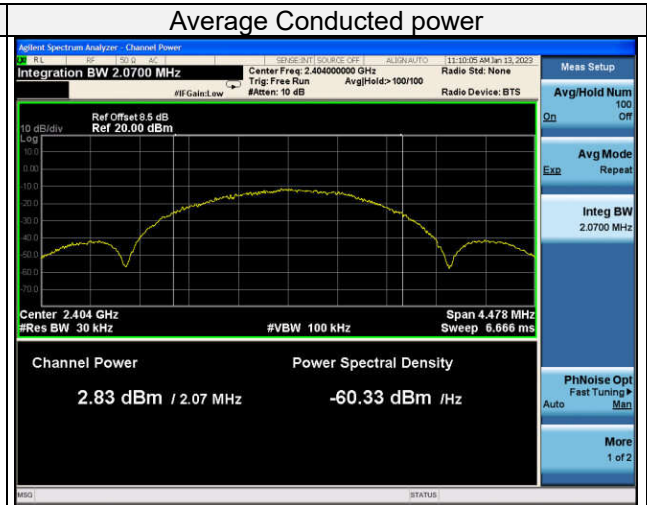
Average Conducted power

Agilent Spectrum Analyzer - Channel Power

RL RF 50 Ω AC SENSE:INT SOURCE OFF ALIGN AUTO 11:10:05 AM Jan 13, 2023

Integration BW 2.0700 MHz

Center Freq: 2.404000000 GHz
Trig: Free Run Avg|Hold:>100/100
#IFGain:Low #Atten: 10 dB

Radio Std: None
Radio Device: BTS

Meas Setup

Avg/Hold Num
100
On Off

Ref Offset 8.5 dB
10 dB/div Ref 20.00 dBm
Log

10.0
0.00
-10.0
-20.0
-30.0
-40.0
-50.0
-60.0
-70.0

Avg Mode
Exp Repeat

Integ BW
2.0700 MHz

Center 2.404 GHz
#Res BW 30 kHz
#VBW 100 kHz
Span 4.478 MHz
Sweep 6.666 ms

Channel Power
2.83 dBm / 2.07 MHz

Power Spectral Density
-60.33 dBm /Hz

PhNoise Opt
Fast Tuning
Auto Man

More
1 of 2

MSG

STATUS